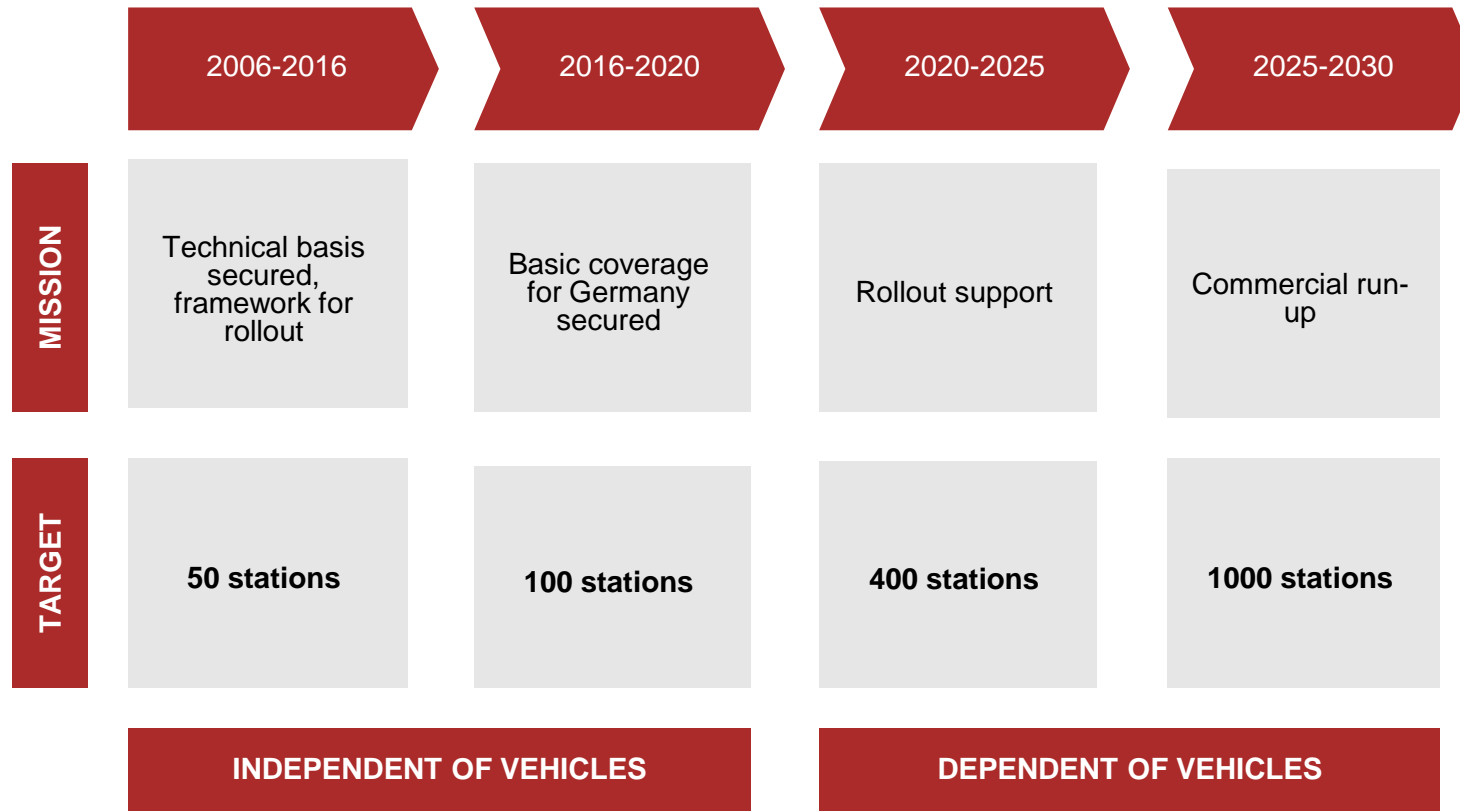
| | 2006-2016 | 2016-2020 | 2020-2025 | 2025-2030 |
|---|---|---|---|---|
| MISSION | Technical basis secured, framework for rollout | Basic coverage for Germany secured | Rollout support | Commercial run-up |
| TARGET | **50 stations** | **100 stations** | **400 stations** | **1000 stations** |

INDEPENDENT OF VEHICLES

DEPENDENT OF VEHICLES